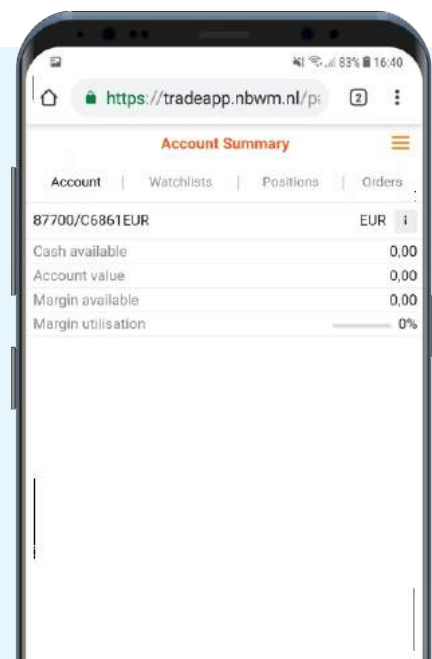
83% 16:40

https://tradeapp.nbwm.nl/p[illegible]

2

Account Summary

Account | Watchlists | Positions | Orders

87700/C6861EUR EUR i

| | |
|---|---|
| Cash available | 0,00 |
| Account value | 0,00 |
| Margin available | 0,00 |
| Margin utilisation | 0% |